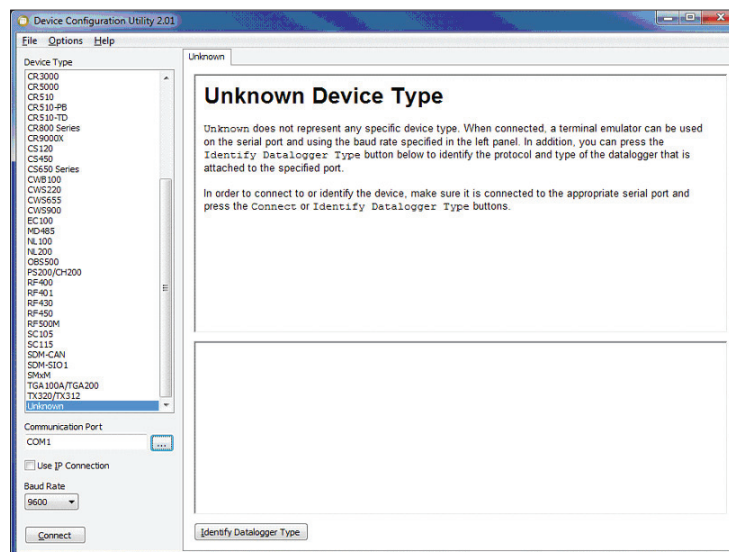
Device Configuration Utility 2.01

File Options Help

Device Type

CR3000
CR5000
CR510
CR510-PB
CR510-TD
CR800 Series
CR9000X
CS120
CS450
CS650 Series
CWB100
CWS220
CWS655
CWS900
EC100
MD485
NL100
NL200
OBS500
PS200/CH200
RF400
RF401
RF430
RF450
RF500M
SC105
SC115
SDM-CAN
SDM-SIO1
SMxM
TGA100A/TGA200
TX320/TX312
Unknown

Communication Port

COM1

...

Use IP Connection

Baud Rate

9600

Connect

Unknown

Unknown Device Type

Unknown does not represent any specific device type. When connected, a terminal emulator can be used on the serial port and using the baud rate specified in the left panel. In addition, you can press the Identify Datalogger Type button below to identify the protocol and type of the datalogger that is attached to the specified port.

In order to connect to or identify the device, make sure it is connected to the appropriate serial port and press the Connect or Identify Datalogger Type buttons.

Identify Datalogger Type